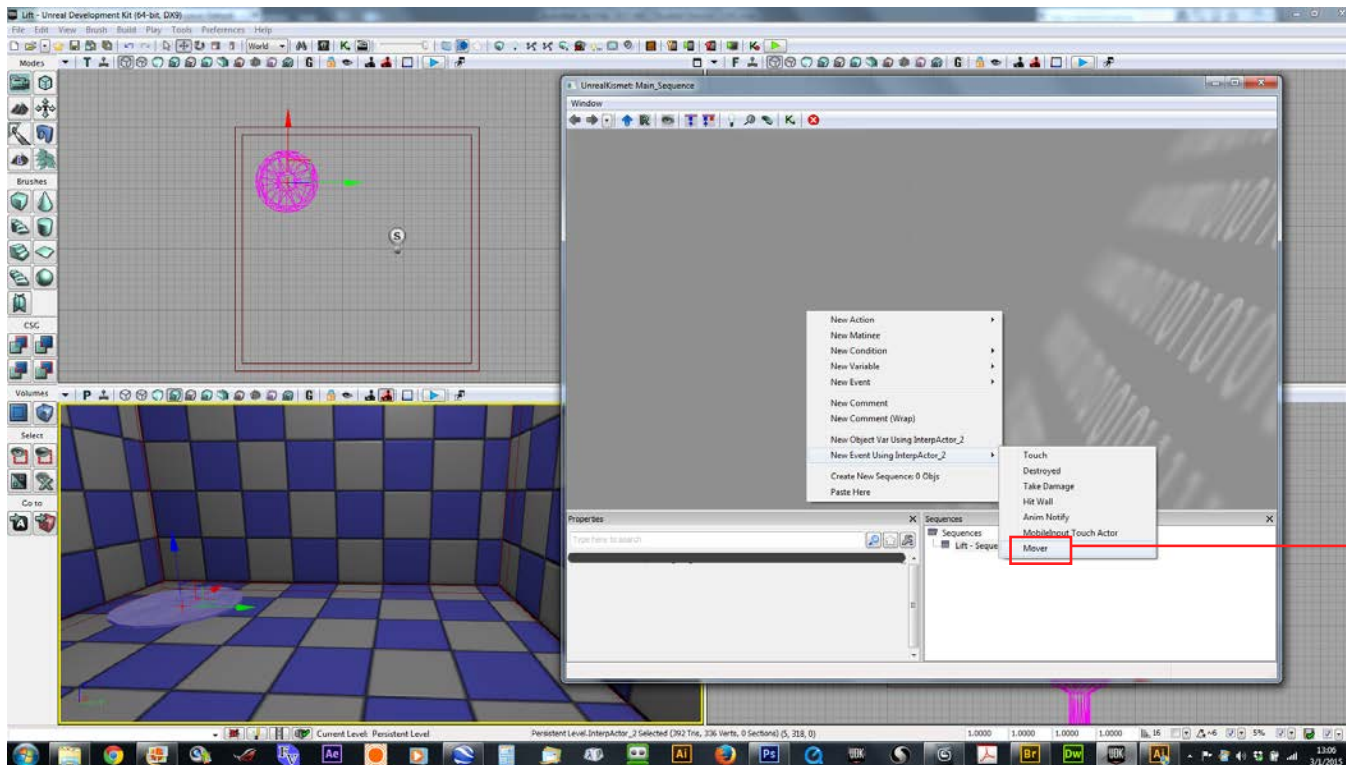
Lift - Unreal Development Kit (64-bit, DX9)

File Edit View Brush Build Play Tools Preferences Help

World

Modes

Brushes

CSG

Volumes

Select

Go to

P

F

UnrealKismet: Main_Sequence

Window

New Action
New Matinee
New Condition
New Variable
New Event
New Comment
New Comment (Wrap)
New Object Var Using InterpActor_2
New Event Using InterpActor_2
Create New Sequence: 0 Objs
Paste Here

Touch
Destroyed
Take Damage
Hit Wall
Anim Notify
MobileInput Touch Actor
Mover

Properties

Type here to search

Sequences

Sequences
Lift - Seque

Current Level: Persistent Level

Persistent Level.InterpActor_2 Selected (392 Tris, 336 Verts, 0 Sections) (5, 318, 0)

1.0000 1.0000 1.0000 1.0000 16 5%

Ae Ai Ps Br Dw UDK

13:06
3/1/2015